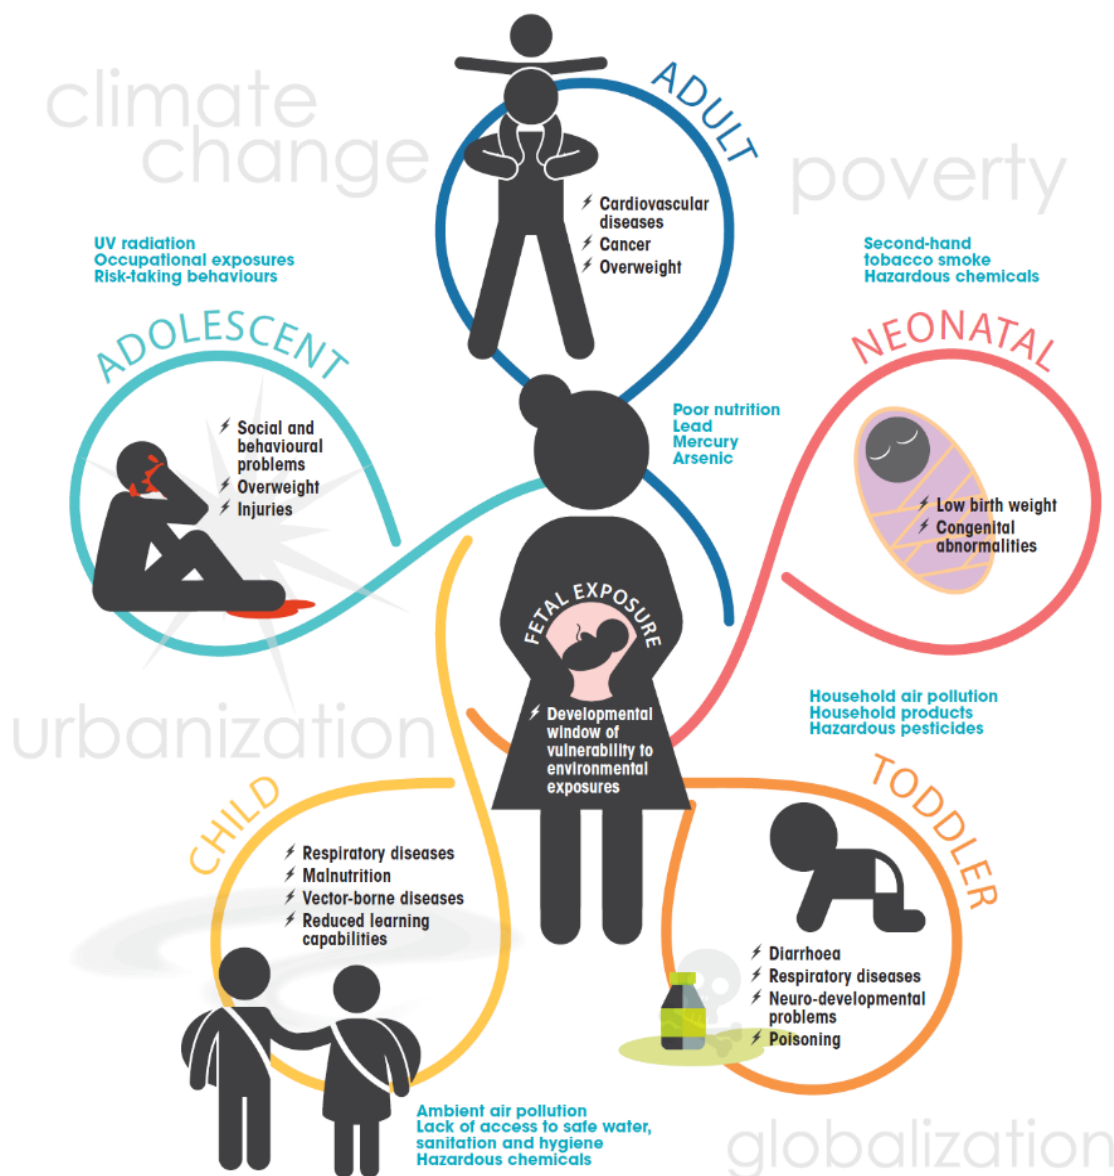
climate change

ADULT

Cardiovascular diseases
Cancer
Overweight

poverty

UV radiation
Occupational exposures
Risk-taking behaviours

Second-hand tobacco smoke
Hazardous chemicals

ADOLESCENT

Social and behavioural problems
Overweight
Injuries

NEONATAL

Poor nutrition
Lead
Mercury
Arsenic

Low birth weight
Congenital abnormalities

FETAL EXPOSURE

Developmental window of vulnerability to environmental exposures

urbanization

Household air pollution
Household products
Hazardous pesticides

CHILD

Respiratory diseases
Malnutrition
Vector-borne diseases
Reduced learning capabilities

TODDLER

Diarrhoea
Respiratory diseases
Neuro-developmental problems
Poisoning

Ambient air pollution
Lack of access to safe water, sanitation and hygiene
Hazardous chemicals

globalization